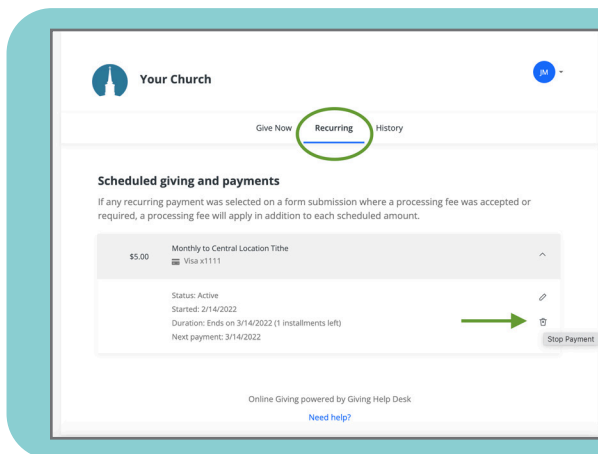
Your Church

JM

Give Now Recurring History

Scheduled giving and payments

If any recurring payment was selected on a form submission where a processing fee was accepted or required, a processing fee will apply in addition to each scheduled amount.

$5.00 Monthly to Central Location Tithe
Visa x1111

Status: Active
Started: 2/14/2022
Duration: Ends on 3/14/2022 (1 installments left)
Next payment: 3/14/2022

Stop Payment

Online Giving powered by Giving Help Desk

Need help?